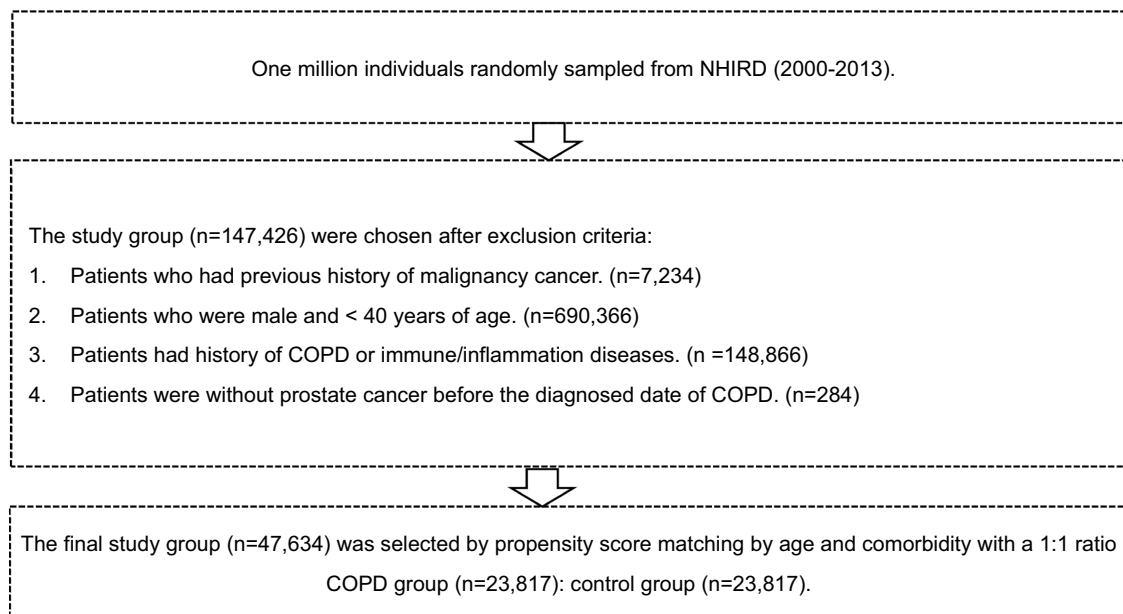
One million individuals randomly sampled from NHIRD (2000-2013).

The study group (n=147,426) were chosen after exclusion criteria:

1. Patients who had previous history of malignancy cancer. (n=7,234)
2. Patients who were male and < 40 years of age. (n=690,366)
3. Patients had history of COPD or immune/inflammation diseases. (n =148,866)
4. Patients were without prostate cancer before the diagnosed date of COPD. (n=284)

The final study group (n=47,634) was selected by propensity score matching by age and comorbidity with a 1:1 ratio COPD group (n=23,817): control group (n=23,817).